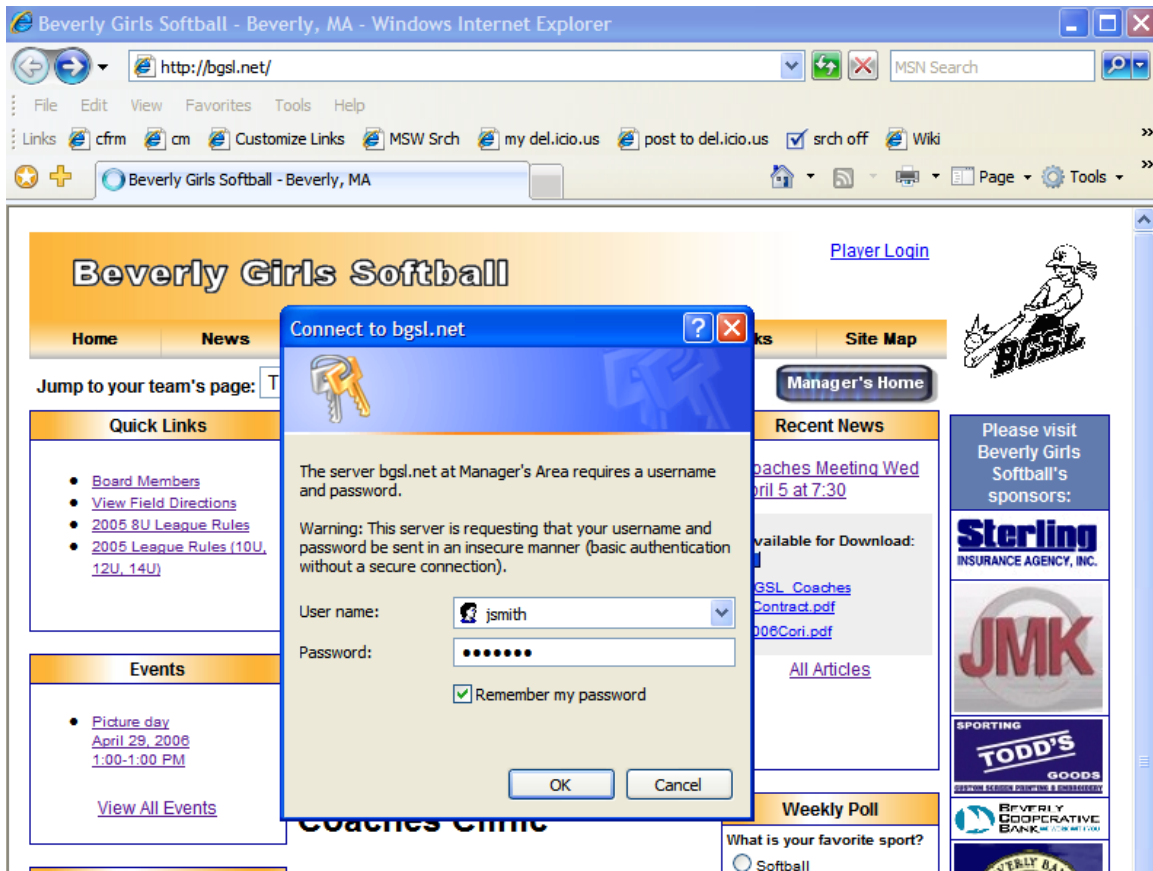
Beverly Girls Softball - Beverly, MA - Windows Internet Explorer

http://bgsl.net/

MSN Search

File Edit View Favorites Tools Help

Links cfrm cm Customize Links MSW Srch my del.icio.us post to del.icio.us srch off Wiki

Beverly Girls Softball - Beverly, MA

Page Tools

Beverly Girls Softball

Player Login

Home News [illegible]ks Site Map

Jump to your team's page: T

Manager's Home

Quick Links

- Board Members
- View Field Directions
- 2005 8U League Rules
- 2005 League Rules (10U, 12U, 14U)

Events

- Picture day April 29, 2006 1:00-1:00 PM

View All Events

Coaches Clinic

Recent News

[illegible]oaches Meeting Wed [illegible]pril 5 at 7:30

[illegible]vailable for Download:

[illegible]GSL Coaches Contract.pdf

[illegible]006Cori.pdf

All Articles

Weekly Poll

What is your favorite sport?

Softball

Please visit Beverly Girls Softball's sponsors:

Sterling INSURANCE AGENCY, INC.

JMK

SPORTING TODD'S GOODS

BEVERLY COOPERATIVE BANK

BGSL

Connect to bgsl.net

The server bgsl.net at Manager's Area requires a username and password.

Warning: This server is requesting that your username and password be sent in an insecure manner (basic authentication without a secure connection).

User name: jsmith

Password: •••••••

Remember my password

OK Cancel